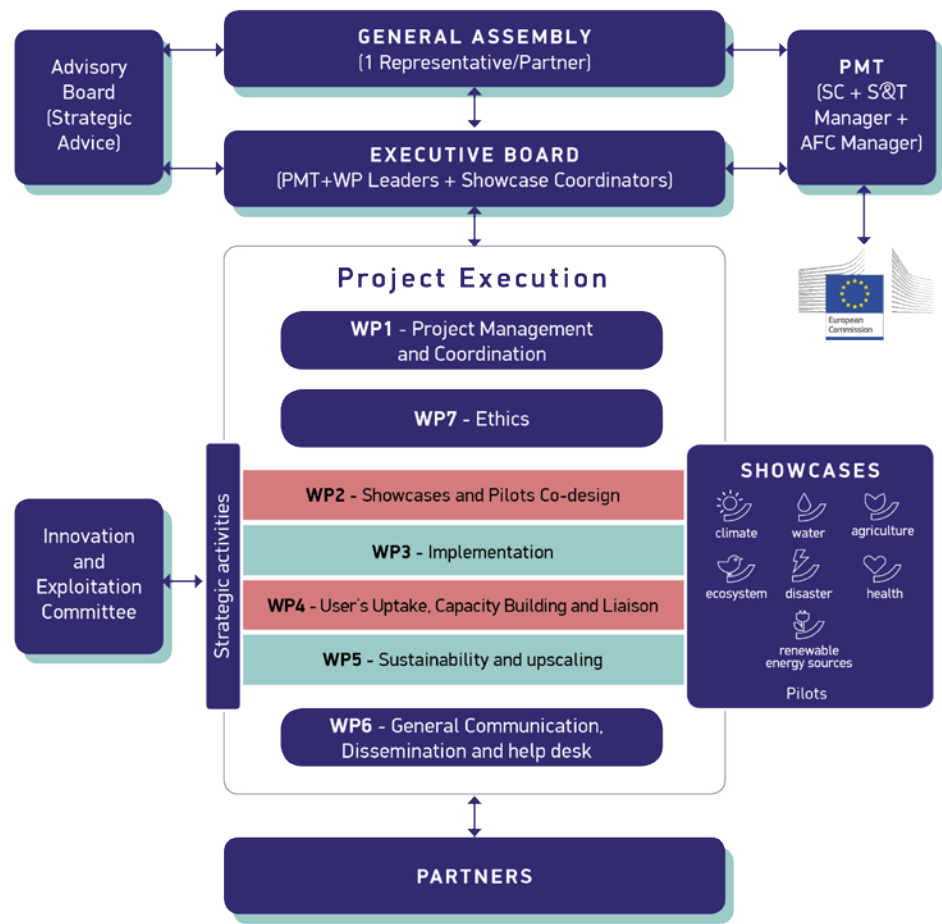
Advisory Board (Strategic Advice)

GENERAL ASSEMBLY
(1 Representative/Partner)

PMT
(SC + S&T Manager + AFC Manager)

EXECUTIVE BOARD
(PMT+WP Leaders + Showcase Coordinators)

European Commission

Project Execution

WP1 - Project Management and Coordination

WP7 - Ethics

Strategic activities

WP2 - Showcases and Pilots Co-design

WP3 - Implementation

WP4 - User's Uptake, Capacity Building and Liaison

WP5 - Sustainability and upscaling

WP6 - General Communication, Dissemination and help desk

Innovation and Exploitation Committee

SHOWCASES
climate
water
agriculture
ecosystem
disaster
health
renewable energy sources
Pilots

PARTNERS